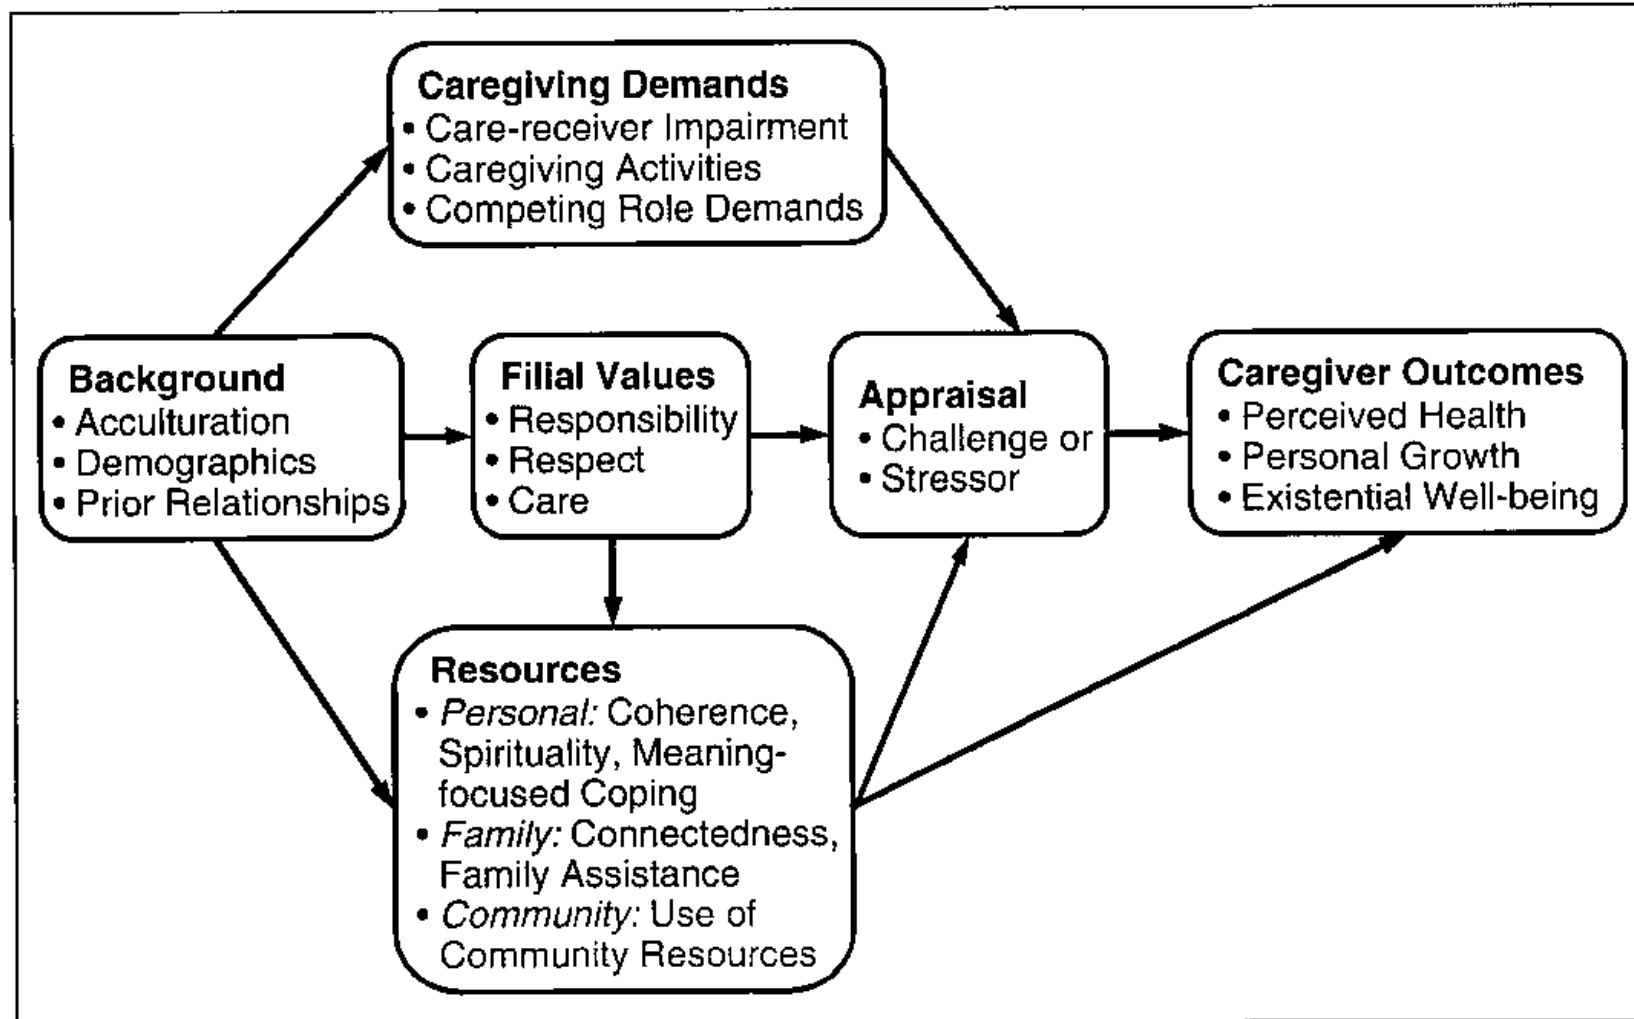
Caregiving Demands
• Care-receiver Impairment
• Caregiving Activities
• Competing Role Demands

Background
• Acculturation
• Demographics
• Prior Relationships

Filial Values
• Responsibility
• Respect
• Care

Appraisal
• Challenge or
• Stressor

Caregiver Outcomes
• Perceived Health
• Personal Growth
• Existential Well-being

Resources
• Personal: Coherence, Spirituality, Meaning-focused Coping
• Family: Connectedness, Family Assistance
• Community: Use of Community Resources